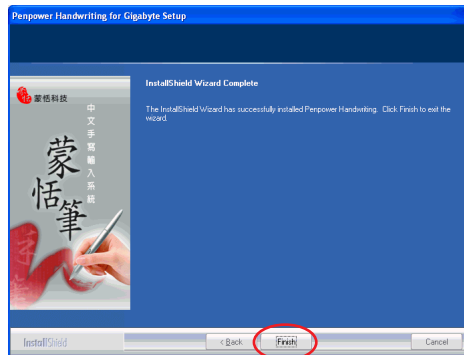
Penpower Handwriting for Gigabyte Setup

蒙恬科技

中文手寫輸入系統

蒙恬筆

InstallShield Wizard Complete

The InstallShield Wizard has successfully installed Penpower Handwriting. Click Finish to exit the wizard.

InstallShield

< Back

Finish

Cancel